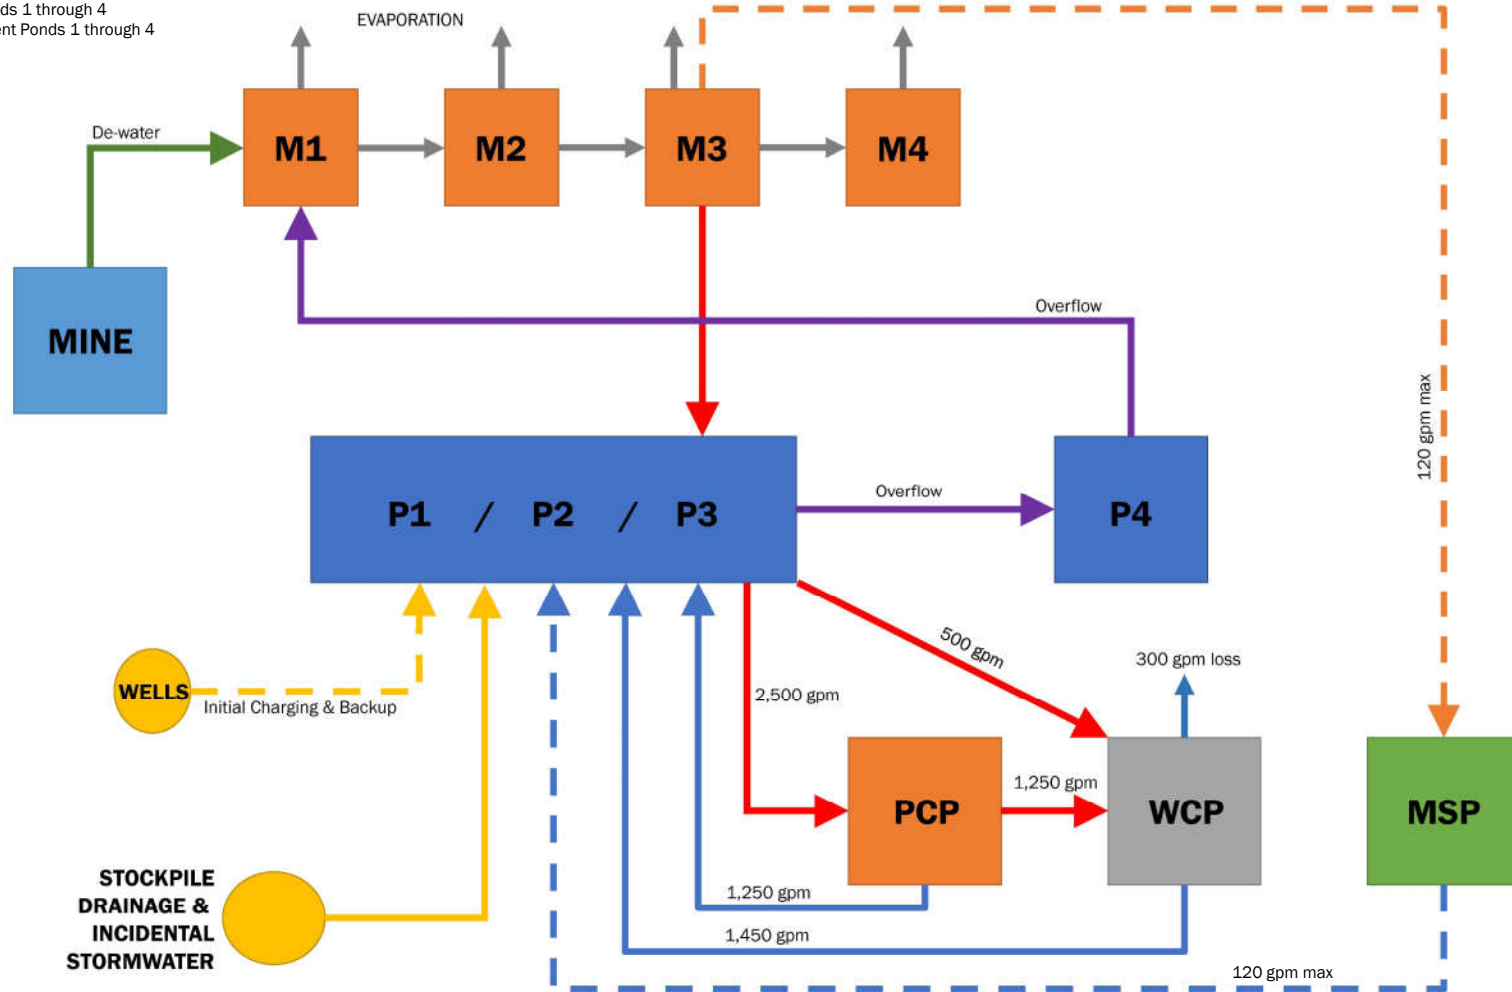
ds 1 through 4
ent Ponds 1 through 4

EVAPORATION

De-water

M1

M2

M3

M4

MINE

Overflow

P1 / P2 / P3

Overflow

P4

120 gpm max

500 gpm

300 gpm loss

WELLS

Initial Charging & Backup

2,500 gpm

PCP

1,250 gpm

WCP

MSP

STOCKPILE DRAINAGE & INCIDENTAL STORMWATER

1,250 gpm

1,450 gpm

120 gpm max